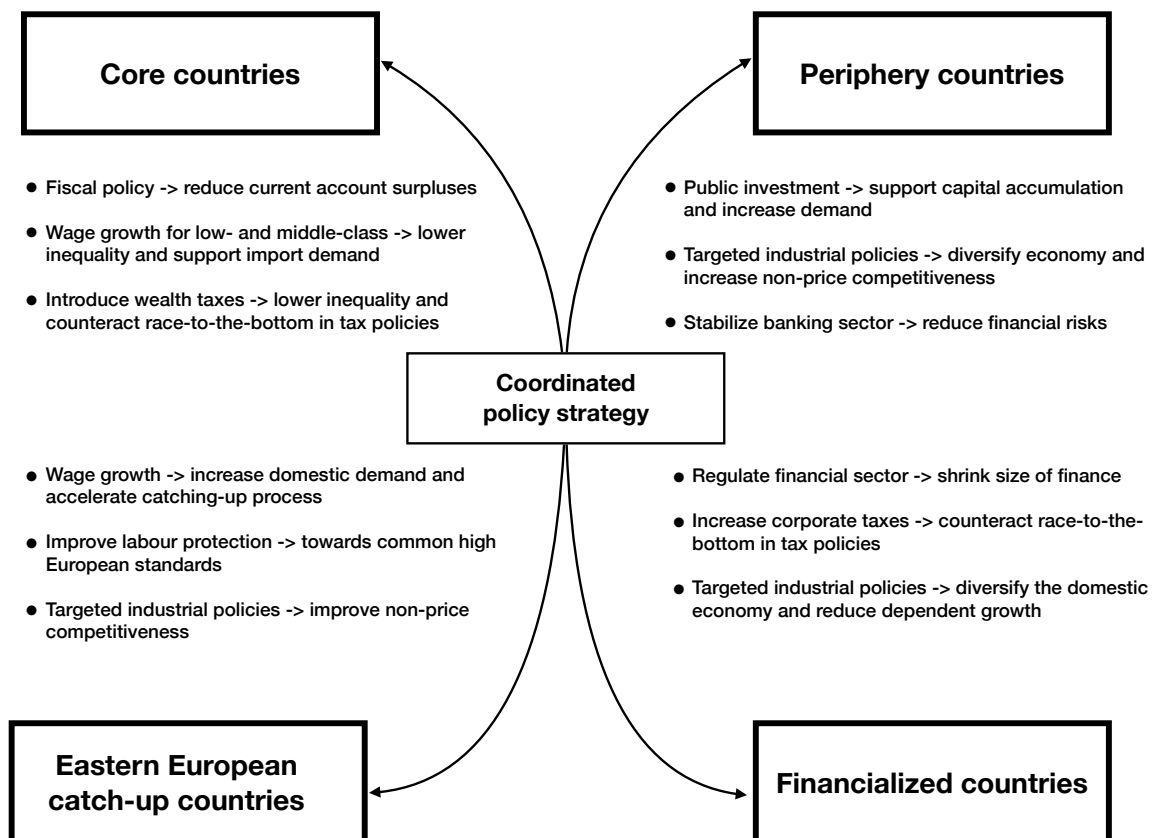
Core countries

Periphery countries

- Fiscal policy -> reduce current account surpluses

- Wage growth for low- and middle-class -> lower inequality and support import demand

- Introduce wealth taxes -> lower inequality and counteract race-to-the-bottom in tax policies

- Public investment -> support capital accumulation and increase demand

- Targeted industrial policies -> diversify economy and increase non-price competitiveness

- Stabilize banking sector -> reduce financial risks

Coordinated policy strategy

- Wage growth -> increase domestic demand and accelerate catching-up process

- Improve labour protection -> towards common high European standards

- Targeted industrial policies -> improve non-price competitiveness

- Regulate financial sector -> shrink size of finance

- Increase corporate taxes -> counteract race-to-the-bottom in tax policies

- Targeted industrial policies -> diversify the domestic economy and reduce dependent growth

Eastern European catch-up countries

Financialized countries